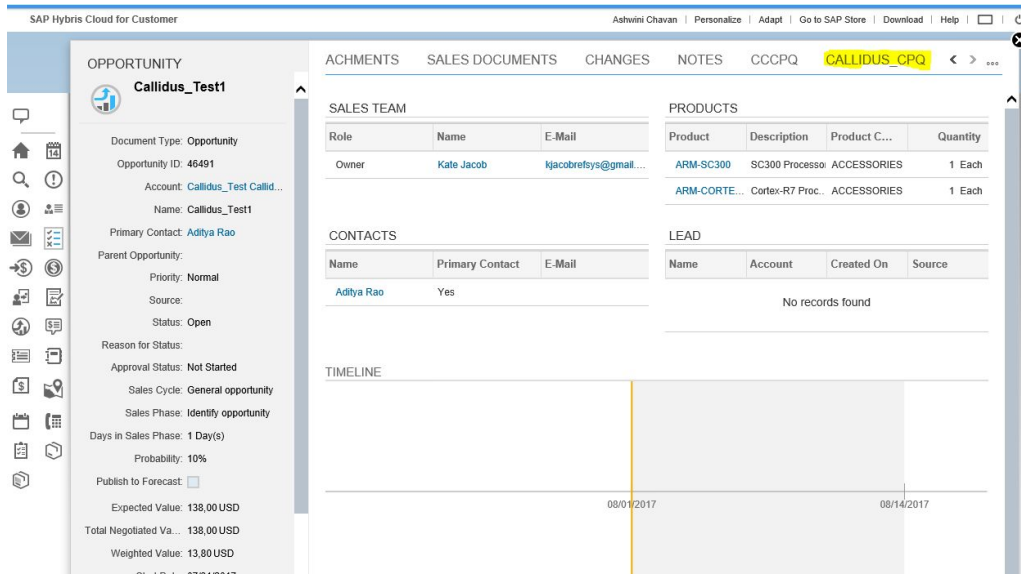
SAP Hybris Cloud for Customer

Ashwini Chavan | Personalize | Adapt | Go to SAP Store | Download | Help |

OPPORTUNITY

Callidus_Test1

Document Type: Opportunity
Opportunity ID: 46491
Account: Callidus_Test Callid...
Name: Callidus_Test1
Primary Contact: Aditya Rao
Parent Opportunity:
Priority: Normal
Source:
Status: Open
Reason for Status:
Approval Status: Not Started
Sales Cycle: General opportunity
Sales Phase: Identify opportunity
Days in Sales Phase: 1 Day(s)
Probability: 10%
Publish to Forecast:
Expected Value: 138,00 USD
Total Negotiated Va... 138,00 USD
Weighted Value: 13,80 USD
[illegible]

ACHMENTS SALES DOCUMENTS CHANGES NOTES CCCPQ CALLIDUS_CPQ

SALES TEAM

| Role | Name | E-Mail |
|---|---|---|
| Owner | Kate Jacob | kjacobrefsys@gmail.... |

PRODUCTS

| Product | Description | Product C... | Quantity |
|---|---|---|---|
| ARM-SC300 | SC300 Processo | ACCESSORIES | 1 Each |
| ARM-CORTE... | Cortex-R7 Proc... | ACCESSORIES | 1 Each |

CONTACTS

| Name | Primary Contact | E-Mail |
|---|---|---|
| Aditya Rao | Yes | |

LEAD

| Name | Account | Created On | Source |
|---|---|---|---|

No records found

TIMELINE

08/01/2017
08/14/2017